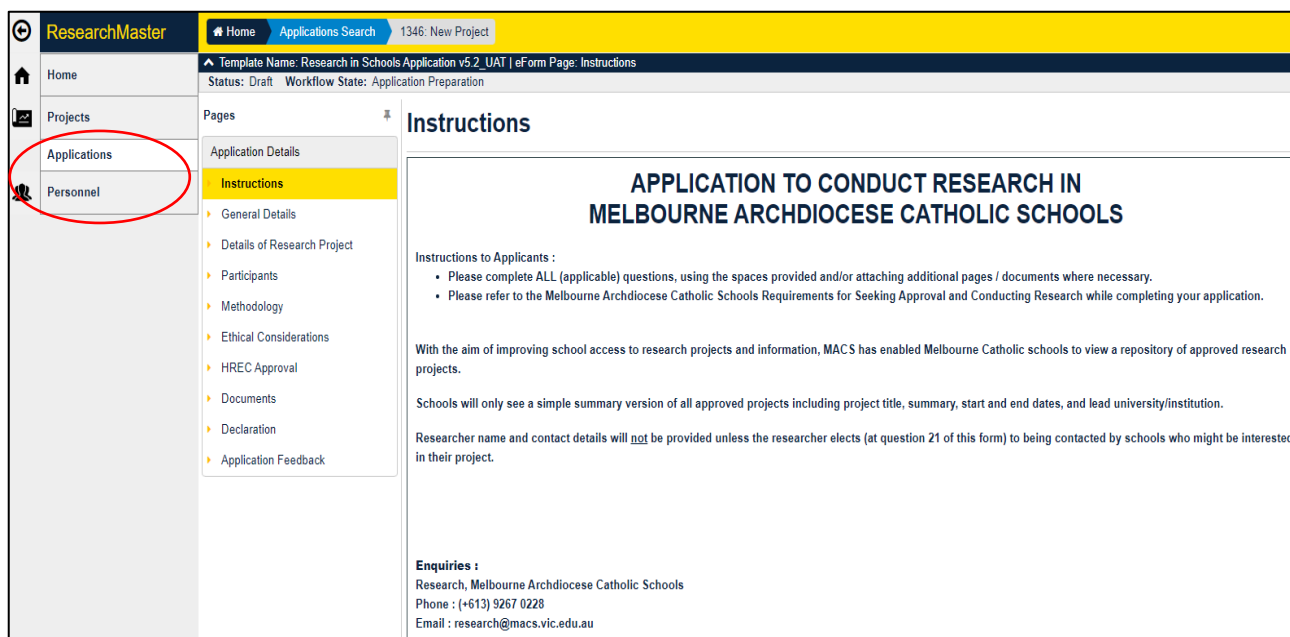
ResearchMaster

Home

Projects

Applications

Personnel

Home | Applications Search | 1346: New Project

Template Name: Research in Schools Application v5.2_UAT | eForm Page: Instructions
Status: Draft Workflow State: Application Preparation

Pages

Application Details

Instructions
General Details
Details of Research Project
Participants
Methodology
Ethical Considerations
HREC Approval
Documents
Declaration
Application Feedback

Instructions

APPLICATION TO CONDUCT RESEARCH IN
MELBOURNE ARCHDIOCESE CATHOLIC SCHOOLS

Instructions to Applicants :
• Please complete ALL (applicable) questions, using the spaces provided and/or attaching additional pages / documents where necessary.
• Please refer to the Melbourne Archdiocese Catholic Schools Requirements for Seeking Approval and Conducting Research while completing your application.

With the aim of improving school access to research projects and information, MACS has enabled Melbourne Catholic schools to view a repository of approved research projects.

Schools will only see a simple summary version of all approved projects including project title, summary, start and end dates, and lead university/institution.

Researcher name and contact details will not be provided unless the researcher elects (at question 21 of this form) to being contacted by schools who might be intereste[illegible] in their project.

Enquiries :
Research, Melbourne Archdiocese Catholic Schools
Phone : (+613) 9267 0228
Email : research@macs.vic.edu.au